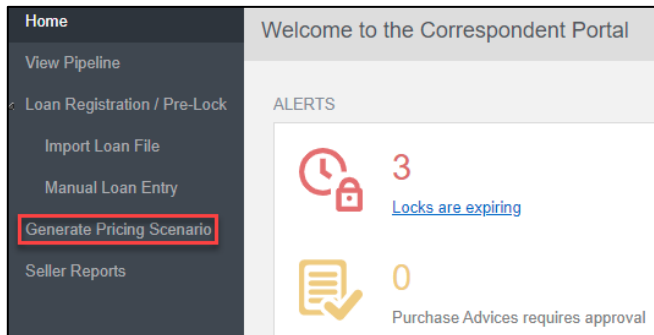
Home
View Pipeline
Loan Registration / Pre-Lock
Import Loan File
Manual Loan Entry
Generate Pricing Scenario
Seller Reports

Welcome to the Correspondent Portal

ALERTS

3
Locks are expiring

0
Purchase Advices requires approval